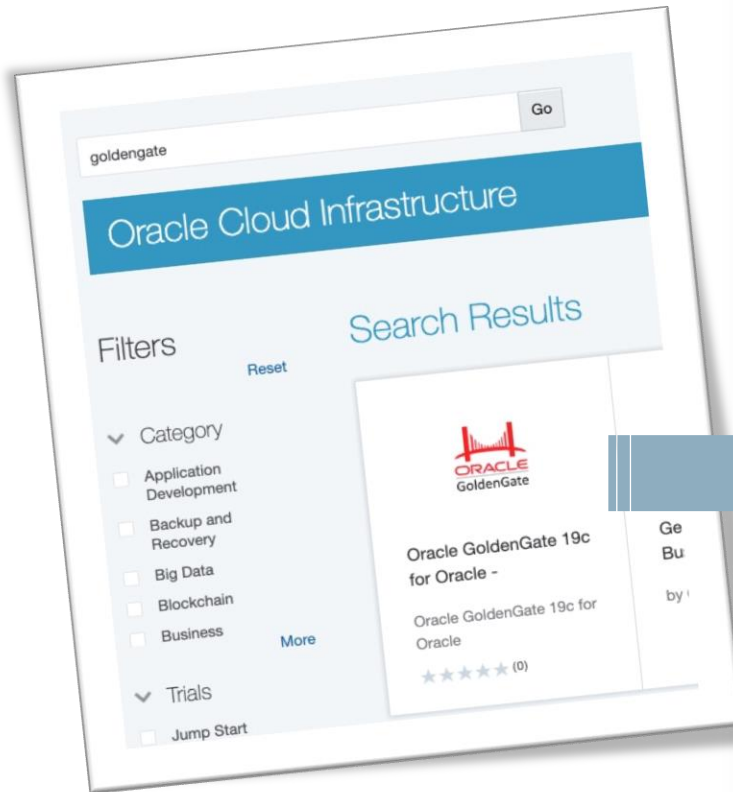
goldengate

Go

Oracle Cloud Infrastructure

Filters

Reset

Category

Application Development

Backup and Recovery

Big Data

Blockchain

Business

More

Trials

Jump Start

Search Results

ORACLE
GoldenGate

Oracle GoldenGate 19c for Oracle -

Oracle GoldenGate 19c for Oracle

(0)

Ge
Bu

by